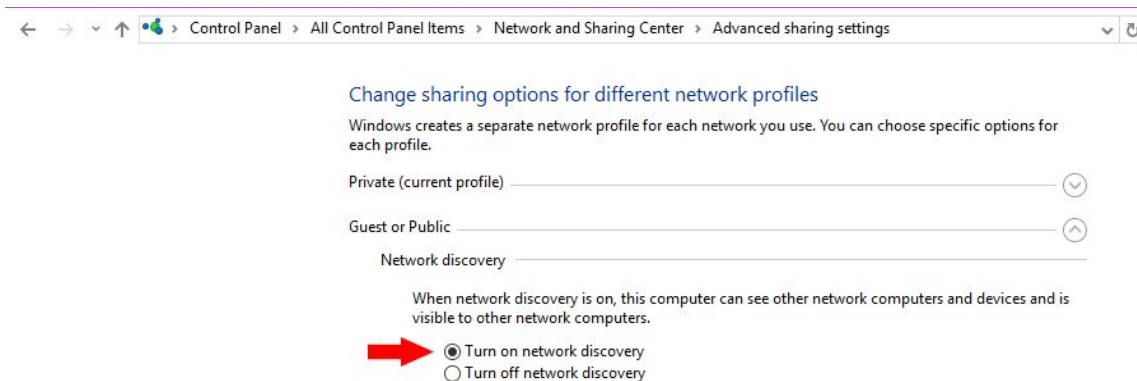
Control Panel > All Control Panel Items > Network and Sharing Center > Advanced sharing settings

Change sharing options for different network profiles

Windows creates a separate network profile for each network you use. You can choose specific options for each profile.

Private (current profile)

Guest or Public

Network discovery

When network discovery is on, this computer can see other network computers and devices and is visible to other network computers.

Turn on network discovery
Turn off network discovery